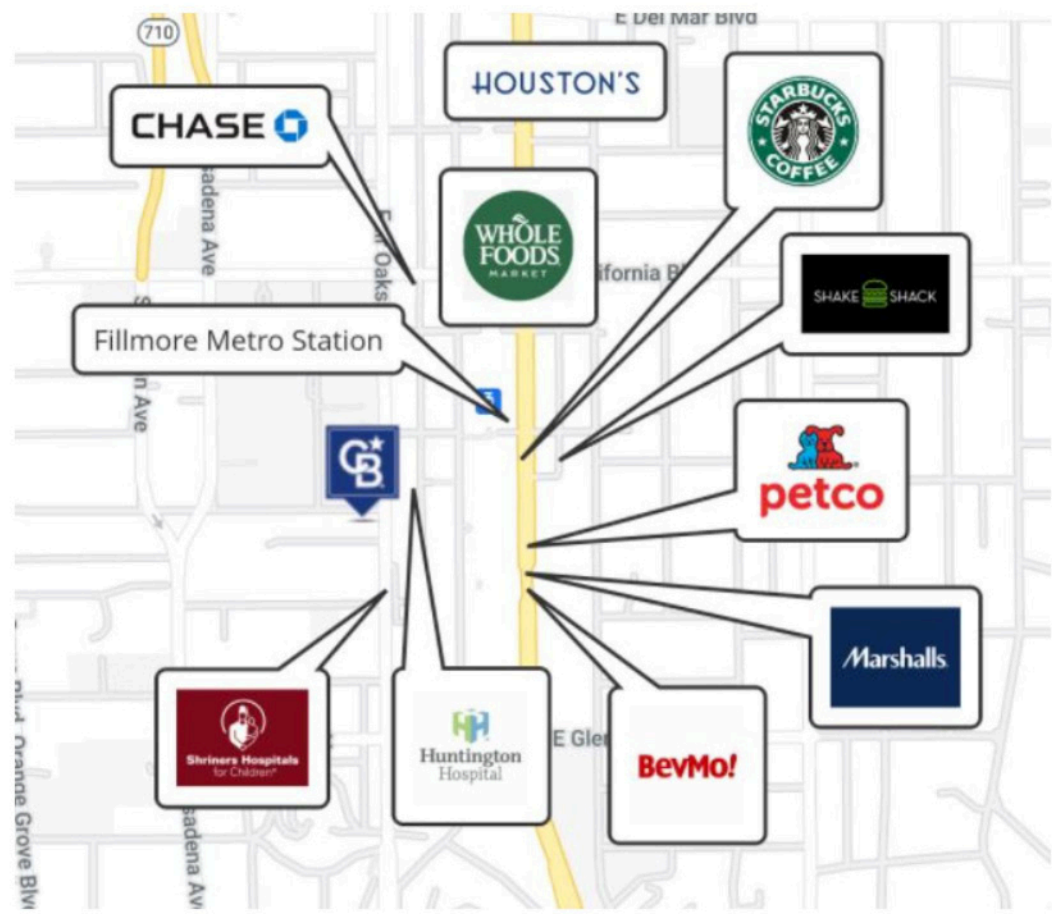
710

E Del Mar Blvd

HOUSTON'S

CHASE

STARBUCKS COFFEE

adena Ave

WHOLE FOODS MARKET

E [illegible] Oaks

alifornia Bl

SHAKE SHACK

Fillmore Metro Station

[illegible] Ave

CB

petco

Marshalls

E Gle

Shriners Hospitals for Children

Huntington Hospital

BevMo!

Orange Grove Blv

adena Av